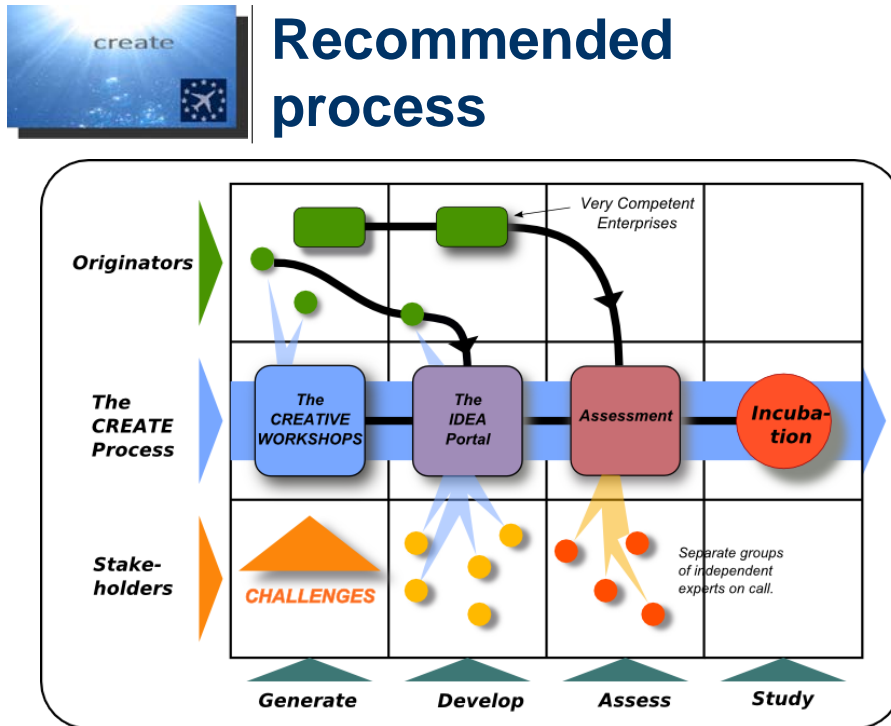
create

Recommended process

Very Competent Enterprises

Originators

The CREATE Process

The CREATIVE WORKSHOPS

The IDEA Portal

Assessment

Incubation

Stakeholders

CHALLENGES

Separate groups of independent experts on call.

Generate

Develop

Assess

Study